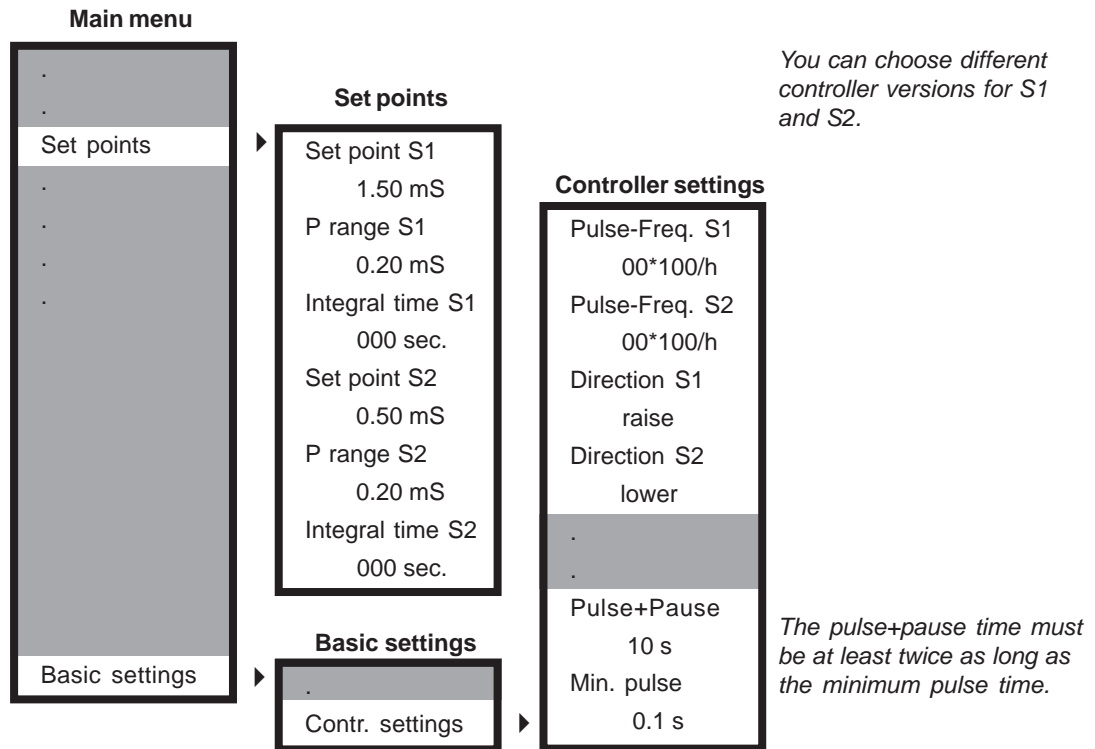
Main menu

.
.
Set points
.
.
.
.
Basic settings

Set points

Set point S1
1.50 mS
P range S1
0.20 mS
Integral time S1
000 sec.
Set point S2
0.50 mS
P range S2
0.20 mS
Integral time S2
000 sec.

Basic settings

.
Contr. settings

Controller settings

Pulse-Freq. S1
00*100/h
Pulse-Freq. S2
00*100/h
Direction S1
raise
Direction S2
lower
.
.
Pulse+Pause
10 s
Min. pulse
0.1 s

You can choose different controller versions for S1 and S2.

The pulse+pause time must be at least twice as long as the minimum pulse time.